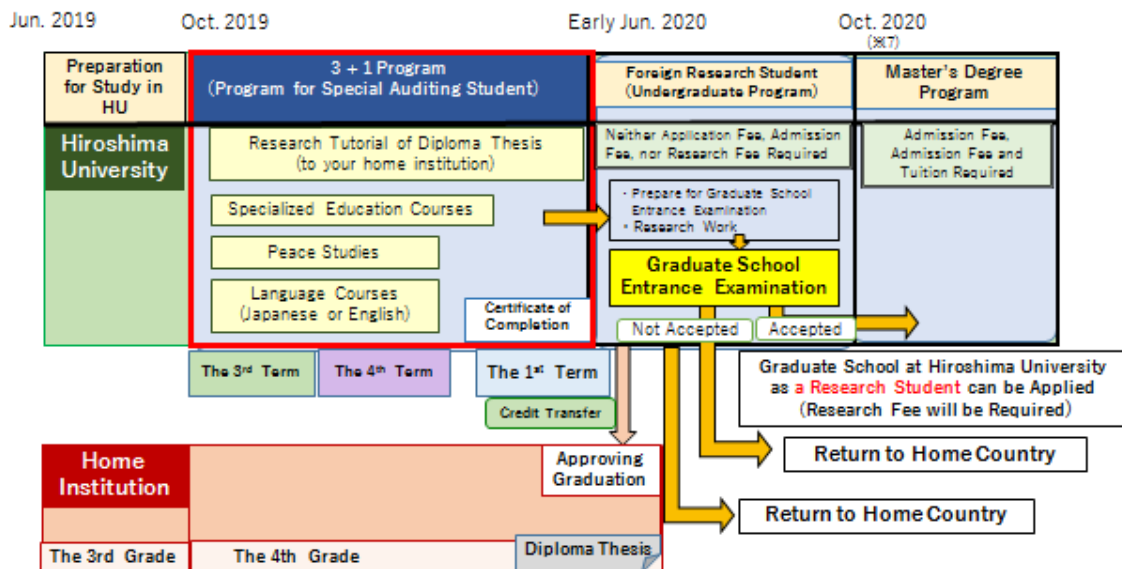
Jun. 2019

Oct. 2019

Early Jun. 2020

Oct. 2020
(※7)

Preparation for Study in HU

3 + 1 Program
(Program for Special Auditing Student)

Foreign Research Student
(Undergraduate Program)

Master's Degree Program

Hiroshima University

Research Tutorial of Diploma Thesis
(to your home institution)

Specialized Education Courses

Peace Studies

Language Courses
(Japanese or English)

Certificate of Completion

Neither Application Fee, Admission Fee, nor Research Fee Required

・Prepare for Graduate School Entrance Examination
・Research Work

Graduate School Entrance Examination

Not Accepted

Accepted

Admission Fee, Admission Fee and Tuition Required

The 3rd Term

The 4th Term

The 1st Term

Credit Transfer

Graduate School at Hiroshima University as a Research Student can be Applied
(Research Fee will be Required)

Return to Home Country

Return to Home Country

Home Institution

Approving Graduation

The 3rd Grade

The 4th Grade

Diploma Thesis